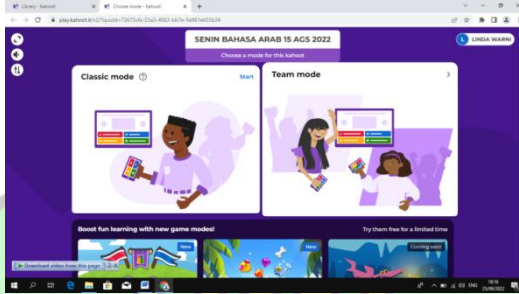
Library - Kahoot!
Choose mode - Kahoot!
play.kahoot.it/v2/?quizId=72675cfe-53a3-4063-bb7e-9a961e653e24
SENIN BAHASA ARAB 15 AGS 2022
Choose a mode for this kahoot
LINDA WARNI
Classic mode
Start
Team mode
Boost fun learning with new game modes!
Try them free for a limited time
New
New
Coming soon
Download video from this page
ENG
18:15
21/08/2022